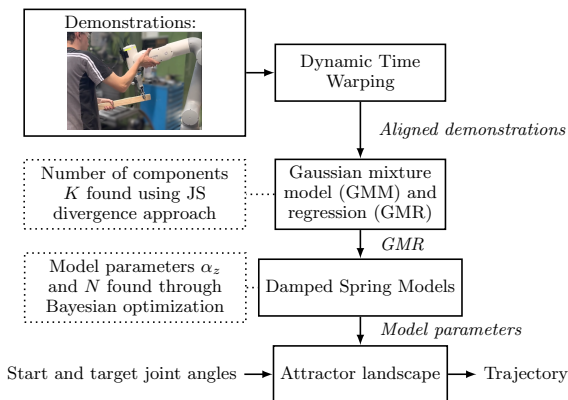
Demonstrations:

Dynamic Time Warping

*Aligned demonstrations*

Number of components $K$ found using JS divergence approach

Gaussian mixture model (GMM) and regression (GMR)

*GMR*

Model parameters $\alpha_z$ and $N$ found through Bayesian optimization

Damped Spring Models

*Model parameters*

Start and target joint angles

Attractor landscape

Trajectory